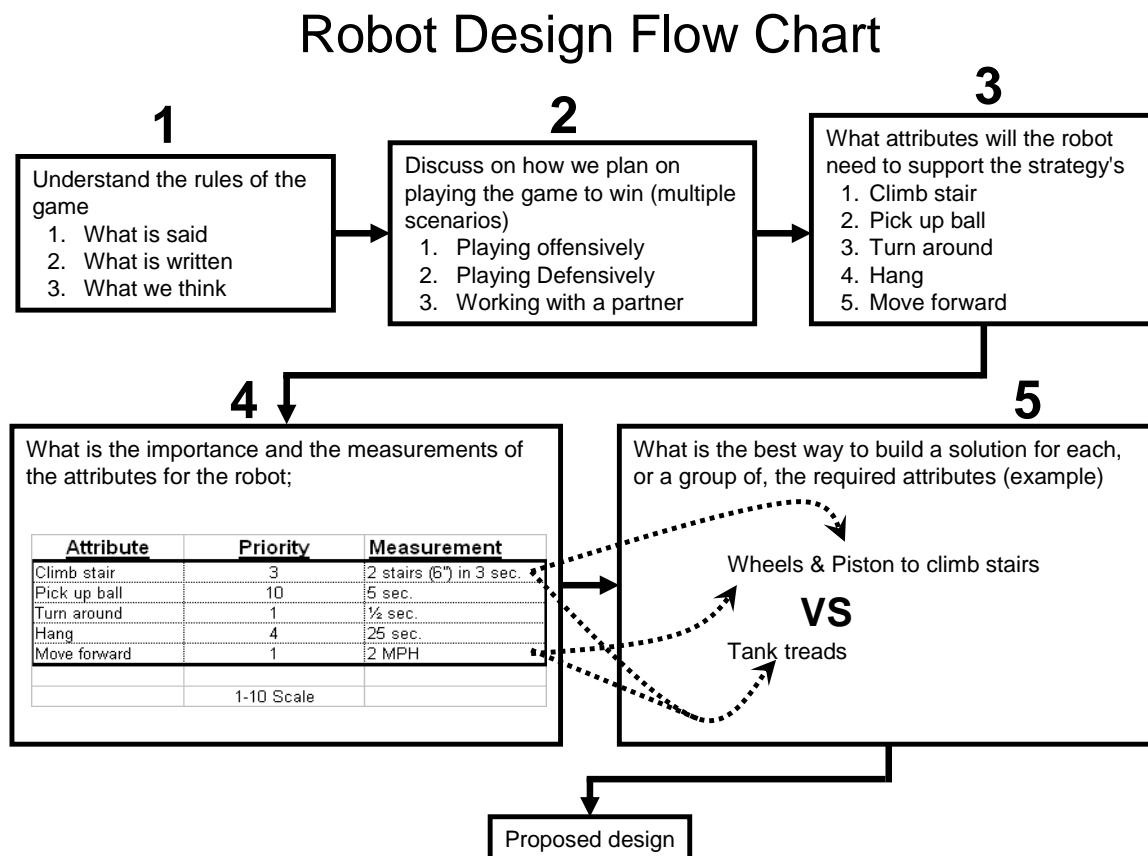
Robot Design Flow Chart

1

Understand the rules of the game
1. What is said
2. What is written
3. What we think

2

Discuss on how we plan on playing the game to win (multiple scenarios)
1. Playing offensively
2. Playing Defensively
3. Working with a partner

3

What attributes will the robot need to support the strategy's
1. Climb stair
2. Pick up ball
3. Turn around
4. Hang
5. Move forward

4

What is the importance and the measurements of the attributes for the robot;

| Attribute | Priority | Measurement |
|---|---|---|
| Climb stair | 3 | 2 stairs (6") in 3 sec. |
| Pick up ball | 10 | 5 sec. |
| Turn around | 1 | ½ sec. |
| Hang | 4 | 25 sec. |
| Move forward | 1 | 2 MPH |
| | | |
| | 1-10 Scale | |

5

What is the best way to build a solution for each, or a group of, the required attributes (example)

Wheels & Piston to climb stairs

VS

Tank treads

Proposed design